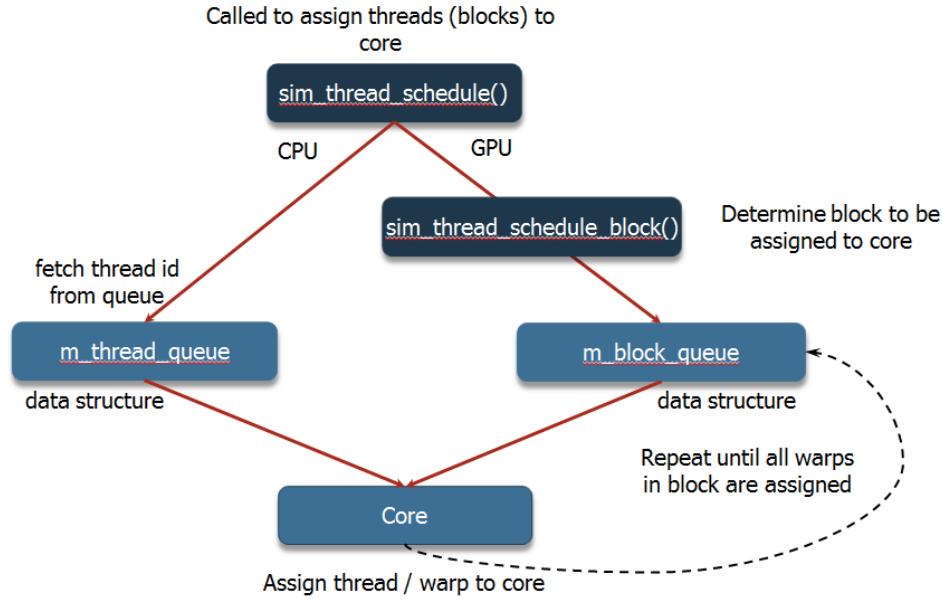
Called to assign threads (blocks) to core

sim_thread_schedule()

CPU

GPU

sim_thread_schedule_block()

Determine block to be assigned to core

fetch thread id from queue

m_thread_queue

m_block_queue

data structure

data structure

Repeat until all warps in block are assigned

Core

Assign thread / warp to core